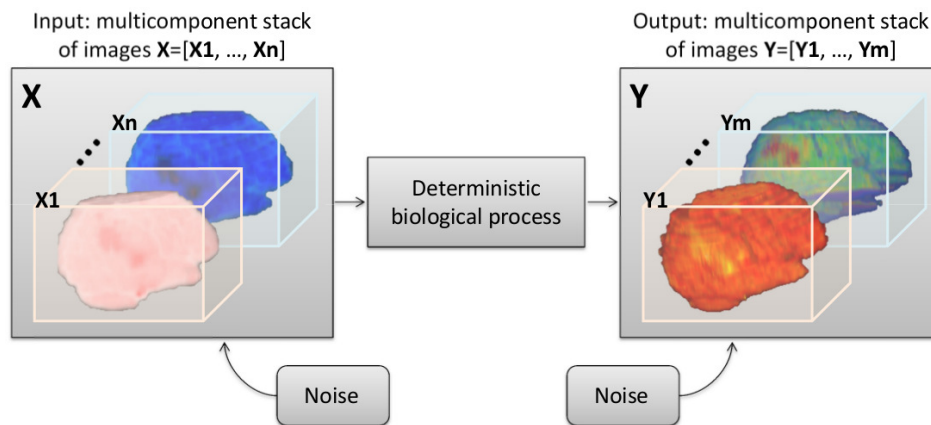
Input: multicomponent stack of images **X**=[**X1**, ..., **Xn**]

X

Xn

X1

Deterministic biological process

Output: multicomponent stack of images **Y**=[**Y1**, ..., **Ym**]

Y

Ym

Y1

Noise

Noise